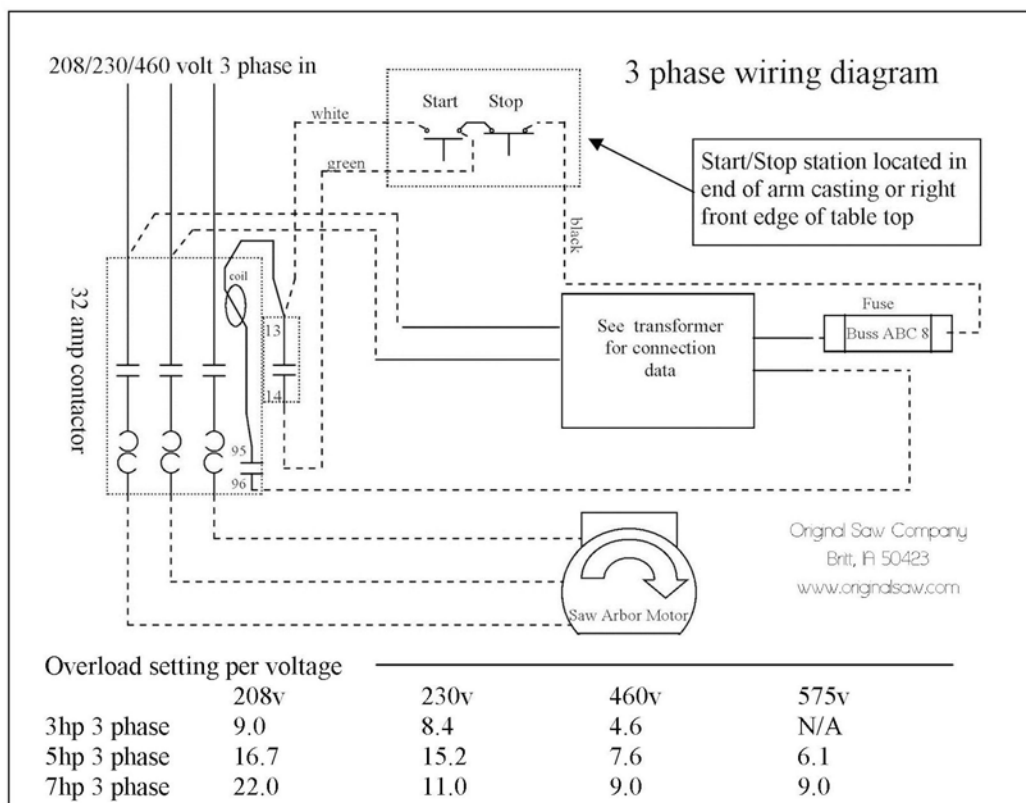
208/230/460 volt 3 phase in

3 phase wiring diagram

white

Start Stop

green

Start/Stop station located in end of arm casting or right front edge of table top

black

32 amp contactor

coil

13

14

95

96

See transformer for connection data

Fuse

Buss ABC 8

Original Saw Company
Britt, IA 50423
www.originalsaw.com

Saw Arbor Motor

Overload setting per voltage

| | 208v | 230v | 460v | 575v |
|---|---|---|---|---|
| 3hp 3 phase | 9.0 | 8.4 | 4.6 | N/A |
| 5hp 3 phase | 16.7 | 15.2 | 7.6 | 6.1 |
| 7hp 3 phase | 22.0 | 11.0 | 9.0 | 9.0 |